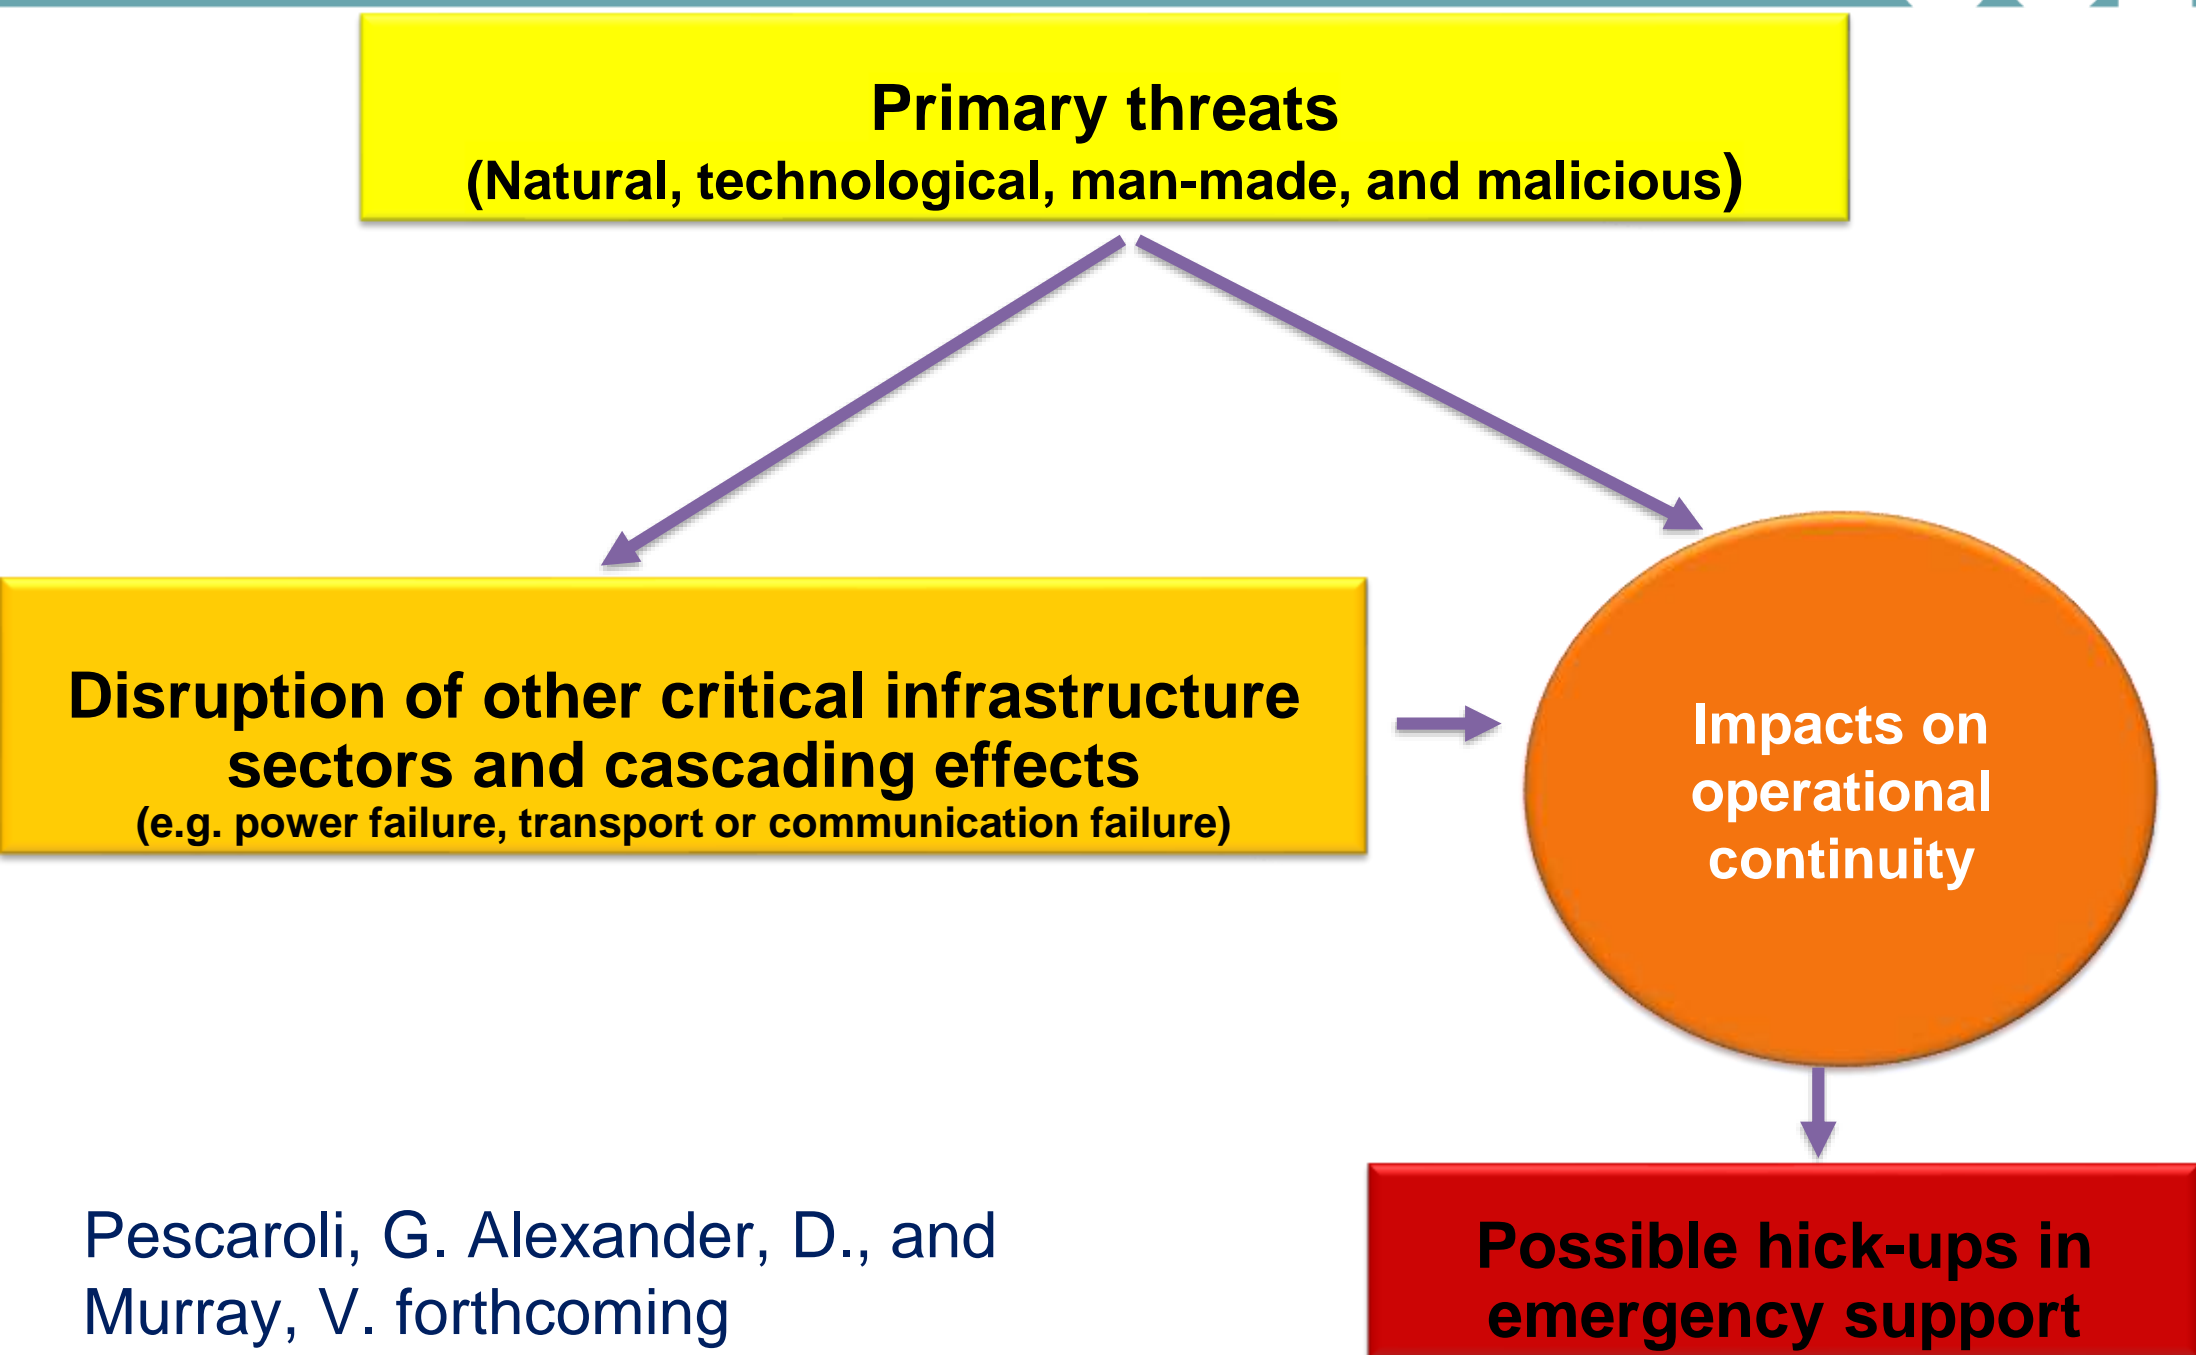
Primary threats
(Natural, technological, man-made, and malicious)

Disruption of other critical infrastructure sectors and cascading effects
(e.g. power failure, transport or communication failure)

Impacts on operational continuity

Possible hick-ups in emergency support

Pescaroli, G. Alexander, D., and Murray, V. forthcoming